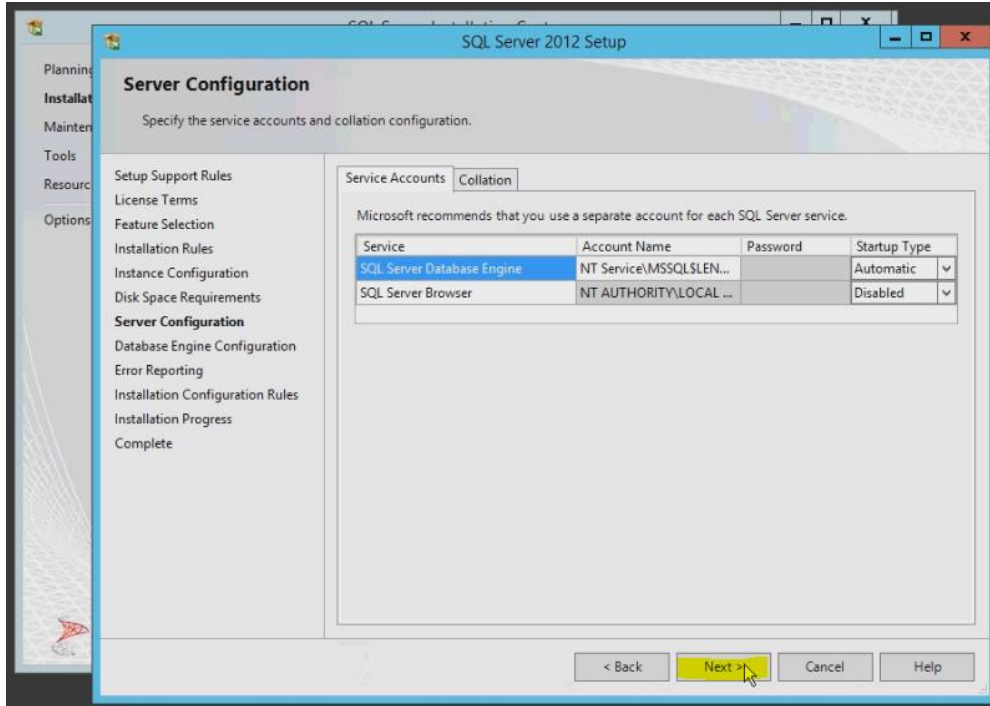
Planning
Installat
Mainten
Tools
Resourc
Options

SQL Server 2012 Setup

Server Configuration

Specify the service accounts and collation configuration.

Setup Support Rules
License Terms
Feature Selection
Installation Rules
Instance Configuration
Disk Space Requirements
Server Configuration
Database Engine Configuration
Error Reporting
Installation Configuration Rules
Installation Progress
Complete

Service Accounts | Collation

Microsoft recommends that you use a separate account for each SQL Server service.

| Service | Account Name | Password | Startup Type |
|---|---|---|---|
| SQL Server Database Engine | NT Service\MSSQL$LEN... | | Automatic |
| SQL Server Browser | NT AUTHORITY\LOCAL ... | | Disabled |

< Back | Next > | Cancel | Help